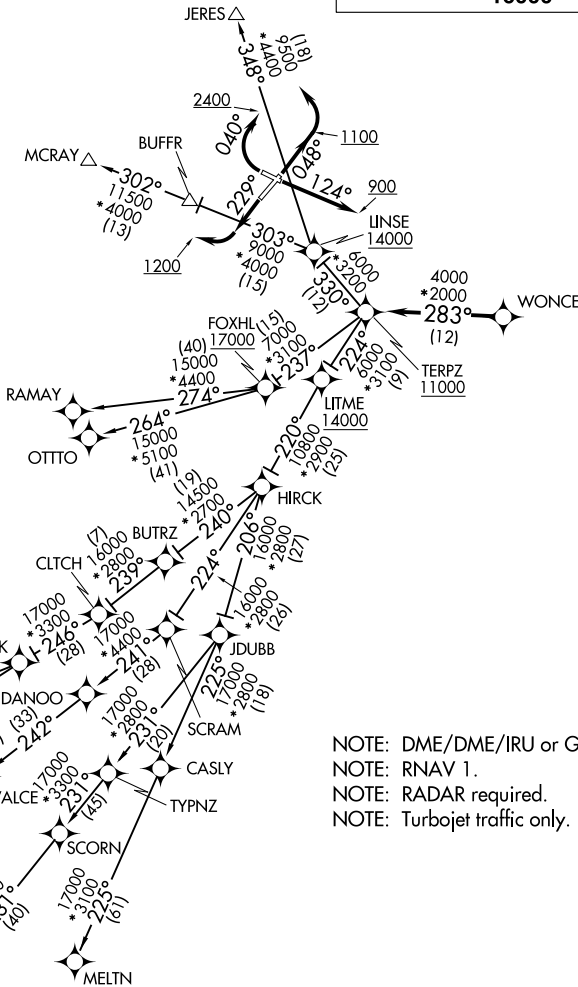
JERES
(18)
9500
*4400
348°
2400
040°
048°
1100
124°
900
MCRAY
BUFFR
302°
11500
*4000
(13)
229°
LINSE
14000
303°
9000
*4000
(15)
1200
330°
*3200
6000
(12)
4000
*2000
283°
(12)
WONCE
FOXHL
17000
(15)
7000
*3100
237°
(40)
15000
*4400
274°
224°
6000
*3100
(9)
TERPZ
11000
RAMAY
LITME
14000
264°
15000
*5100
(41)
OTTTO
220°
10800
*2900
(25)
(19)
14500
*2700
240°
HIRCK
BUTRZ
(7)
16000
*2800
239°
CLTCH
206°
16000
*2800
(27)
17000
*3300
246°
(28)
17000
*4400
241°
(28)
224°
16000
*2800
(26)
JDUBB
DANOO
(33)
242°
17000
*2800
231°
(20)
225°
17000
*2800
(18)
SCRAM
CASLY
ALCE
17000
*3300
231°
(45)
TYPNZ
SCORN
(40)
17000
*3100
225°
(61)
MELTN
15000
NOTE: DME/DME/IRU or G
NOTE: RNAV 1.
NOTE: RADAR required.
NOTE: Turbojet traffic only.